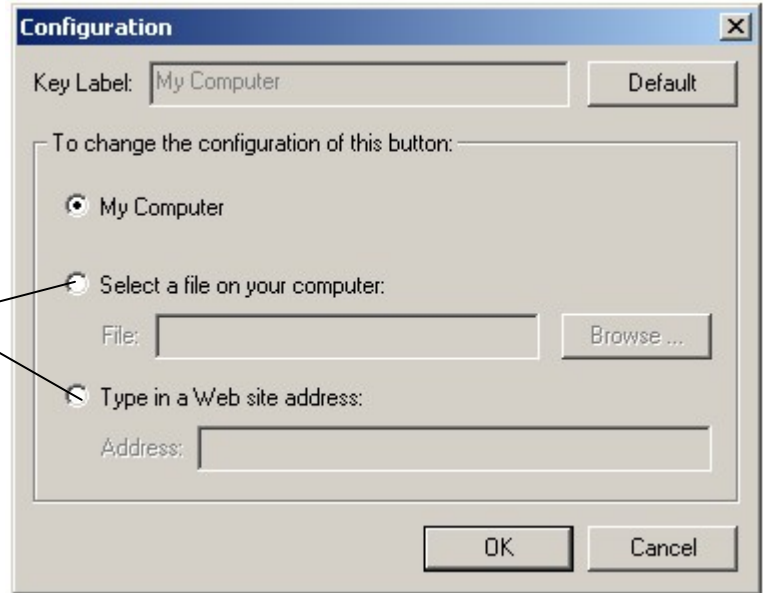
Configuration

Key Label: My Computer

Default

To change the configuration of this button:

My Computer

Select a file on your computer:

File:

Browse ...

Type in a Web site address:

Address:

OK

Cancel